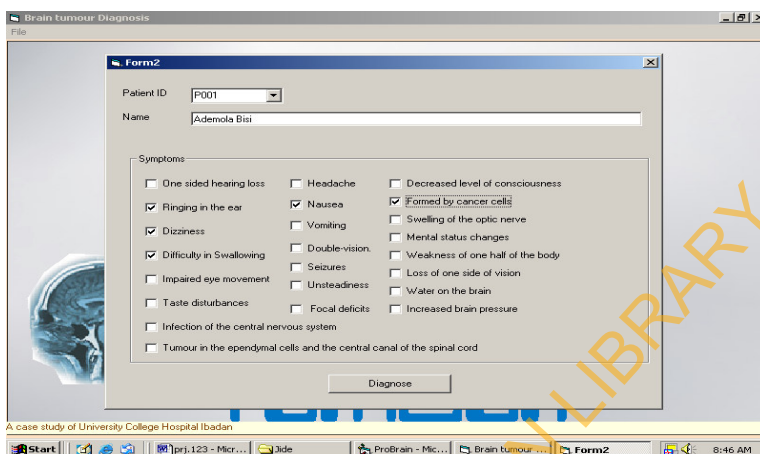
Brain tumour Diagnosis
File

Form2

Patient ID P001
Name Ademola Bisi

Symptoms
One sided hearing loss
Ringing in the ear
Dizziness
Difficulty in Swallowing
Impaired eye movement
Taste disturbances
Headache
Nausea
Vomiting
Double-vision.
Seizures
Unsteadiness
Focal deficits
Decreased level of consciousness
Formed by cancer cells
Swelling of the optic nerve
Mental status changes
Weakness of one half of the body
Loss of one side of vision
Water on the brain
Increased brain pressure
Infection of the central nervous system
Tumour in the ependymal cells and the central canal of the spinal cord

Diagnose

A case study of University College Hospital Ibadan

Start | prj.123 - Micr... | Jide | ProBrain - Mic... | Brain tumour ... | Form2 | 8:46 AM

LIBRARY